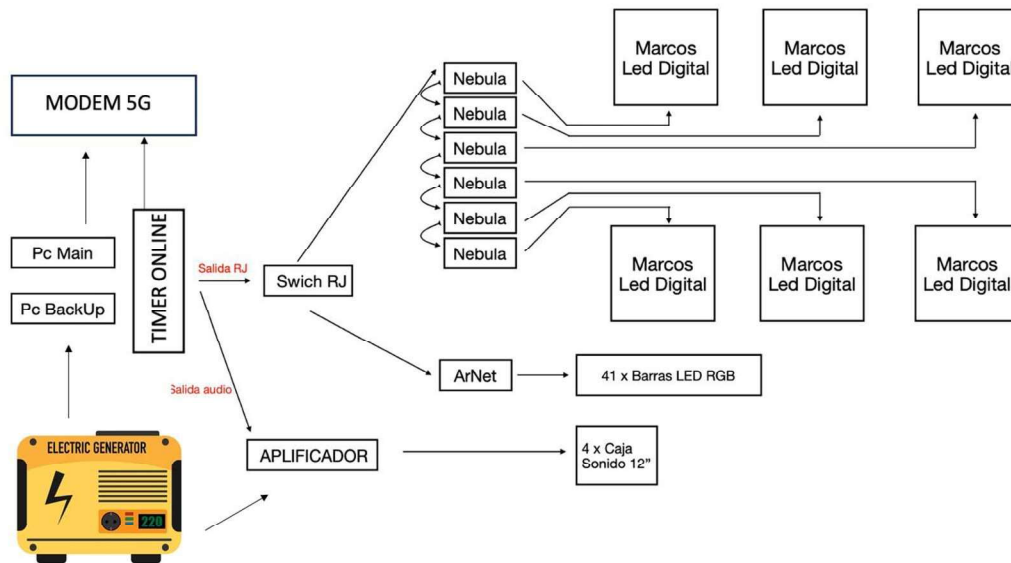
MODEM 5G

Pc Main

Pc BackUp

TIMER ONLINE

Salida RJ

Salida audio

ELECTRIC GENERATOR

220

Swich RJ

APLIFICADOR

Nebula
Nebula
Nebula
Nebula
Nebula
Nebula

Marcos Led Digital

Marcos Led Digital

Marcos Led Digital

Marcos Led Digital

Marcos Led Digital

Marcos Led Digital

ArNet

41 x Barras LED RGB

4 x Caja Sonido 12"